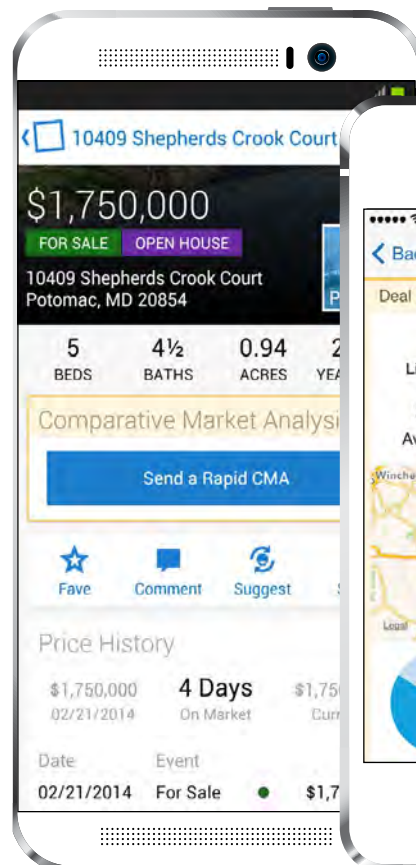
10409 Shepherds Crook Court

$1,750,000

FOR SALE OPEN HOUSE

10409 Shepherds Crook Court
Potomac, MD 20854

5 BEDS | 4½ BATHS | 0.94 ACRES | 2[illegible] YEA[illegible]

Comparative Market Analysi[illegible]

Send a Rapid CMA

Fave Comment Suggest

Price History

$1,750,000 02/21/2014 | 4 Days On Market | $1,75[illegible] Curr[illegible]

Date Event

02/21/2014 For Sale $1,7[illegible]

Ba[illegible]

Deal

L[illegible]

Av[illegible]

Winche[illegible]

Legal